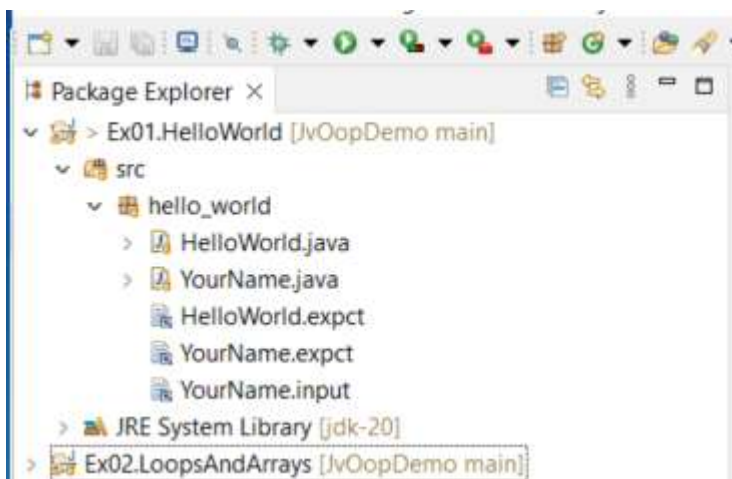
Package Explorer ×

> Ex01.HelloWorld [JvOopDemo main]
src
hello_world
HelloWorld.java
YourName.java
HelloWorld.expct
YourName.expct
YourName.input
JRE System Library [jdk-20]
Ex02.LoopsAndArrays [JvOopDemo main]